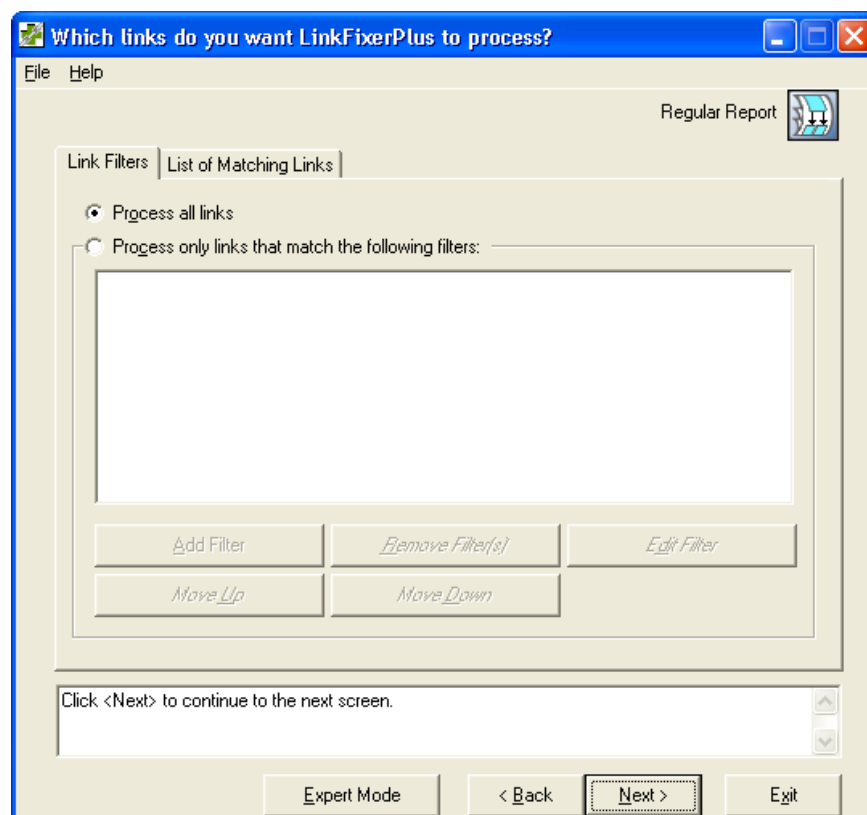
Which links do you want LinkFixerPlus to process?

File Help

Regular Report

Link Filters | List of Matching Links

Process all links

Process only links that match the following filters:

Add Filter | Remove Filter(s) | Edit Filter

Move Up | Move Down

Click <Next> to continue to the next screen.

Expert Mode | < Back | Next > | Exit